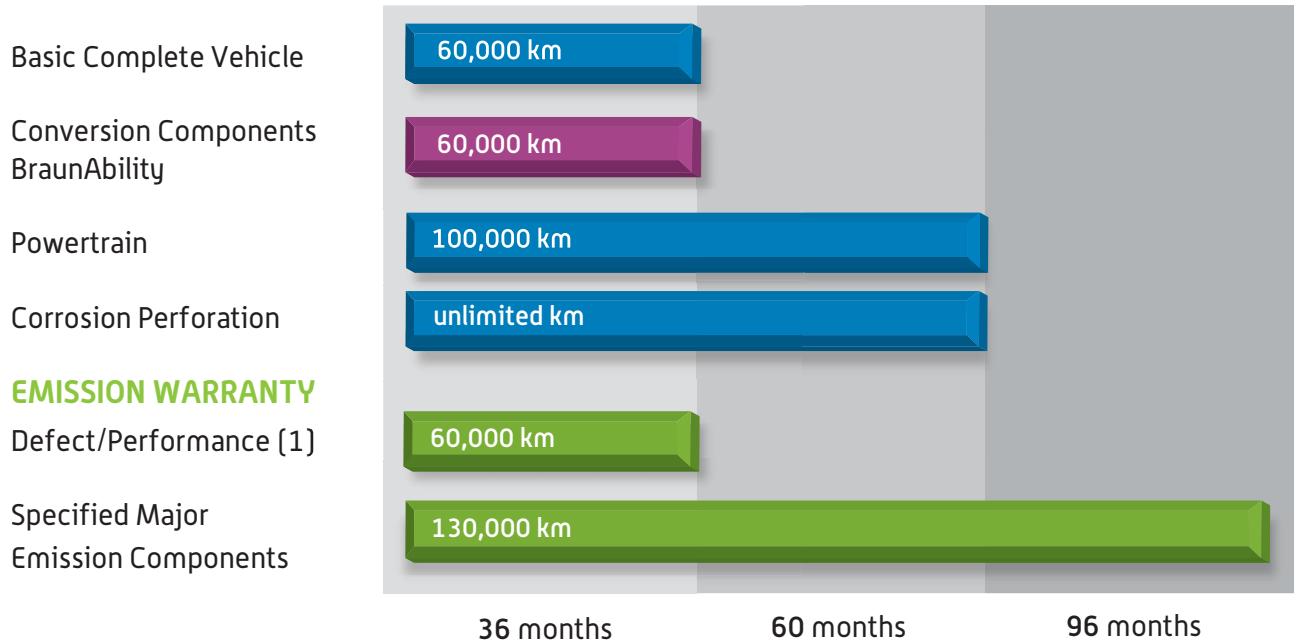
Basic Complete Vehicle
60,000 km

Conversion Components BraunAbility
60,000 km

Powertrain
100,000 km

Corrosion Perforation
unlimited km

EMISSION WARRANTY

Defect/Performance (1)
60,000 km

Specified Major Emission Components
130,000 km

36 months
60 months
96 months